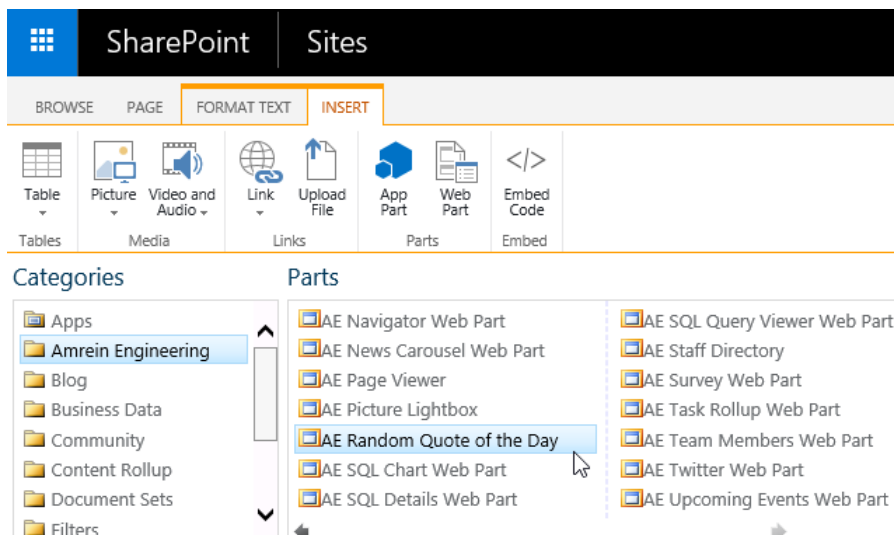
SharePoint Sites

BROWSE PAGE FORMAT TEXT INSERT

Table
Tables

Picture
Video and Audio
Media

Link
Upload File
Links

App Part
Web Part
Parts

Embed Code
Embed

Categories

Apps
Amrein Engineering
Blog
Business Data
Community
Content Rollup
Document Sets
Filters

Parts

AE Navigator Web Part
AE News Carousel Web Part
AE Page Viewer
AE Picture Lightbox
AE Random Quote of the Day
AE SQL Chart Web Part
AE SQL Details Web Part

AE SQL Query Viewer Web Part
AE Staff Directory
AE Survey Web Part
AE Task Rollup Web Part
AE Team Members Web Part
AE Twitter Web Part
AE Upcoming Events Web Part